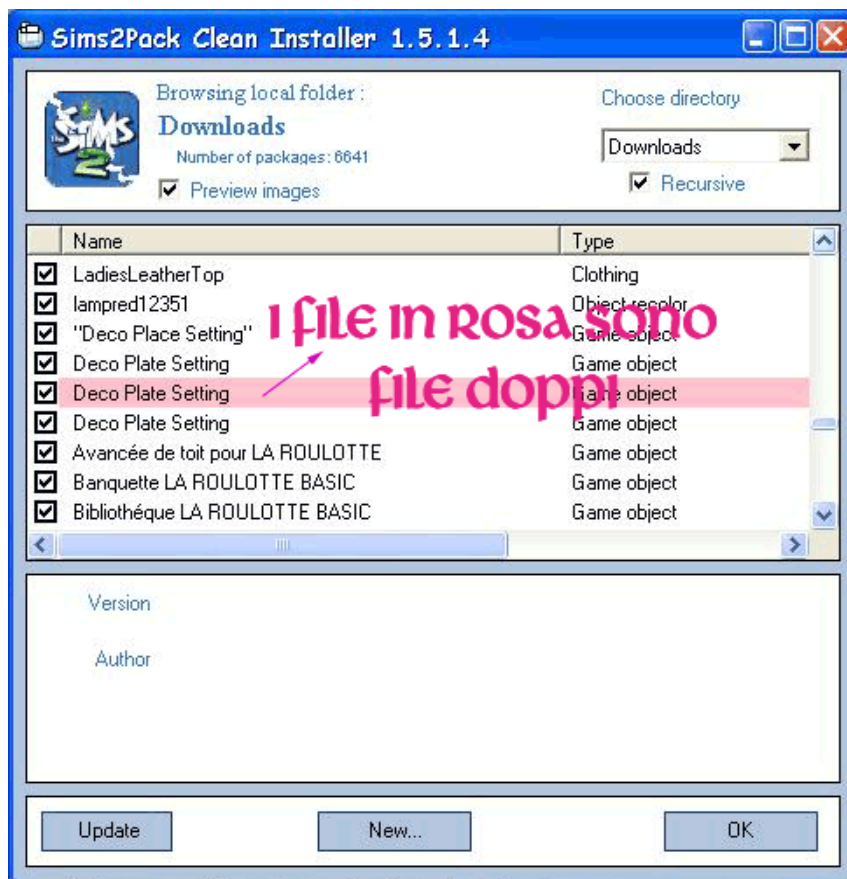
Sims2Pack Clean Installer 1.5.1.4

Browsing local folder :
Downloads
Number of packages: 6641
Preview images

Choose directory
Downloads
Recursive

| Name | Type |
|---|---|
| LadiesLeatherTop | Clothing |
| lampred12351 | Object recolor |
| "Deco Place Setting" | Game object |
| Deco Plate Setting | Game object |
| Deco Plate Setting | Game object |
| Deco Plate Setting | Game object |
| Avancée de toit pour LA ROULOTTE | Game object |
| Banquette LA ROULOTTE BASIC | Game object |
| Bibliothéque LA ROULOTTE BASIC | Game object |

I file in rosa sono file doppi

Version

Author

Update
New...
OK